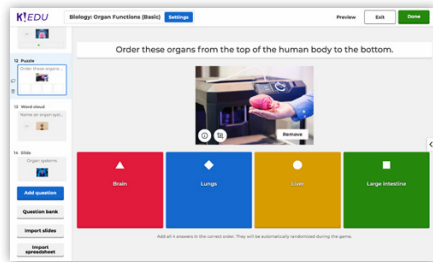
K!EDU

Biology: Organ Functions (Basic)

Settings

Preview

Exit

Done

11 Puzzle

Order these organs...

12 Word cloud

Name an organ syst...

13 Slide

Organ systems

Add question

Question bank

Import slides

Import spreadsheet

Order these organs from the top of the human body to the bottom.

Remove

Brain

Lungs

Liver

Large intestine

Add all 4 answers in the correct order. They will be automatically randomized during the game.